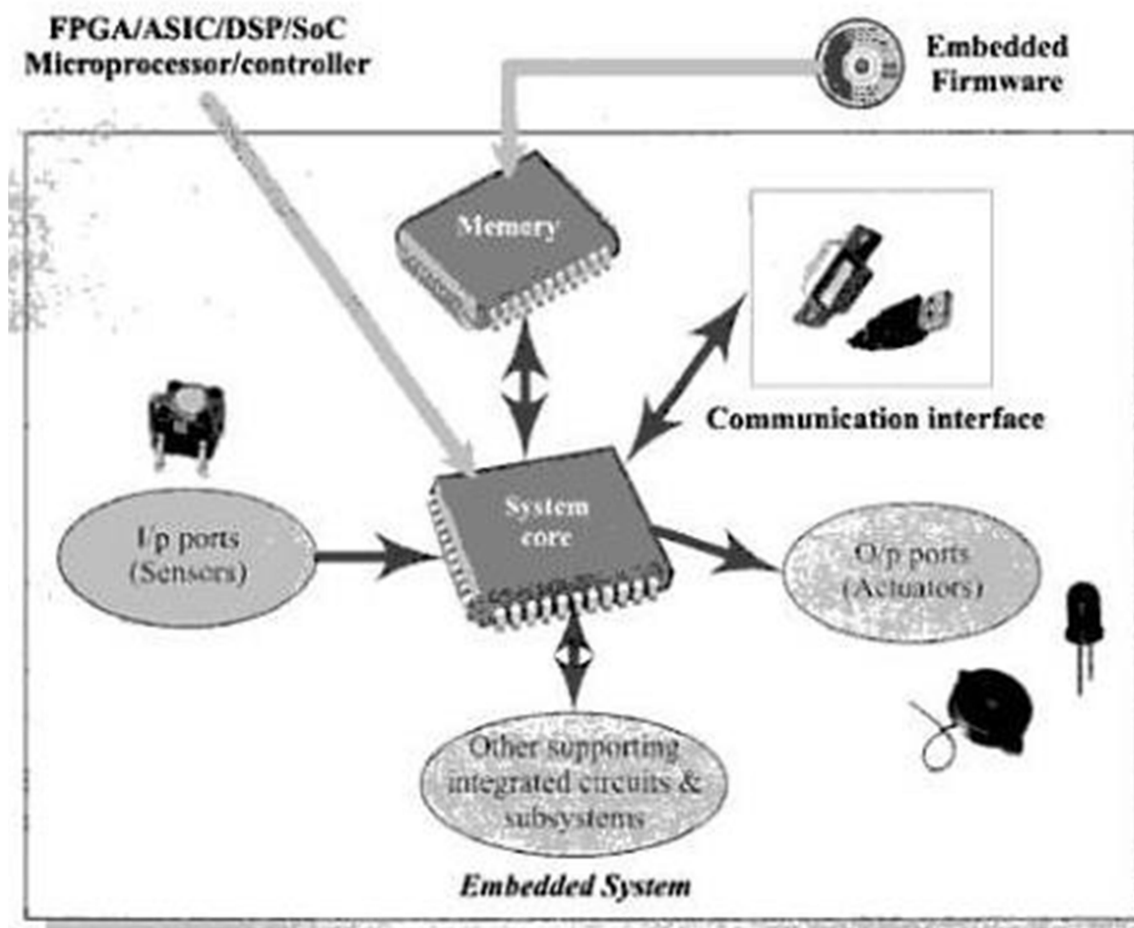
FPGA/ASIC/DSP/SoC
Microprocessor/controller

Embedded
Firmware

Memory

Communication interface

I/p ports
(Sensors)

System
core

O/p ports
(Actuators)

Other supporting
integrated circuits &
subsystems

Embedded System